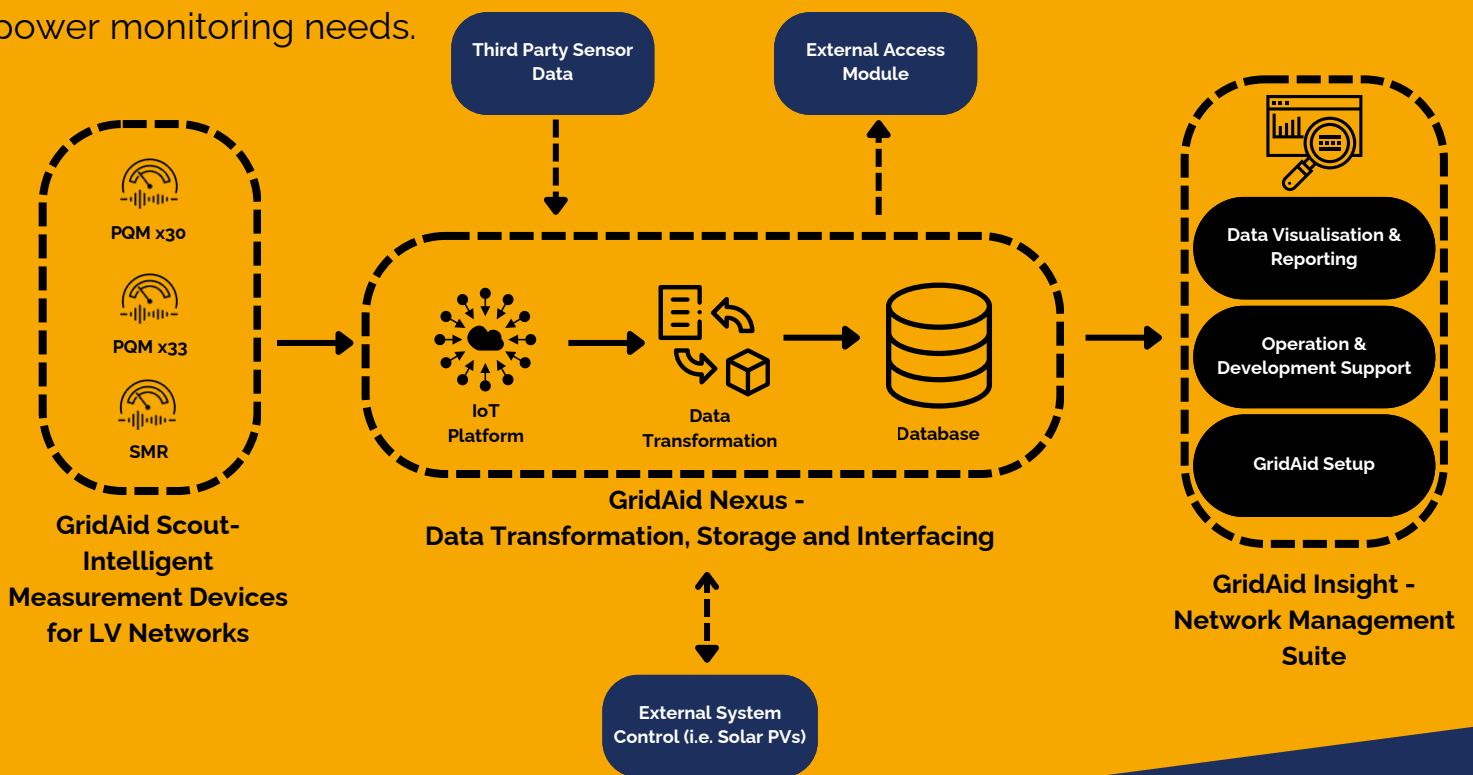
power monitoring needs.

Third Party Sensor Data

External Access Module

PQM x30

PQM x33

SMR

GridAid Scout-Intelligent Measurement Devices for LV Networks

IoT Platform

Data Transformation

Database

GridAid Nexus - Data Transformation, Storage and Interfacing

Data Visualisation & Reporting

Operation & Development Support

GridAid Setup

GridAid Insight - Network Management Suite

External System Control (i.e. Solar PVs)